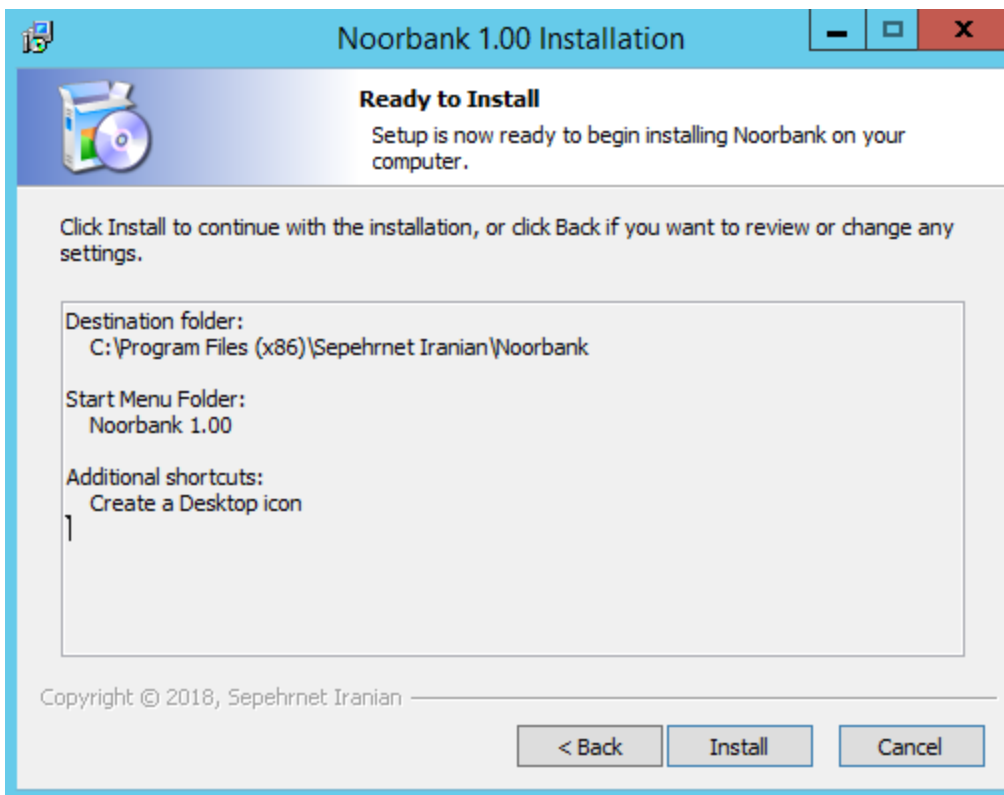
Noorbank 1.00 Installation

Ready to Install

Setup is now ready to begin installing Noorbank on your computer.

Click Install to continue with the installation, or click Back if you want to review or change any settings.

Destination folder:
C:\Program Files (x86)\Sepehrnet Iranian\Noorbank

Start Menu Folder:
Noorbank 1.00

Additional shortcuts:
Create a Desktop icon

Copyright © 2018, Sepehrnet Iranian

< Back
Install
Cancel